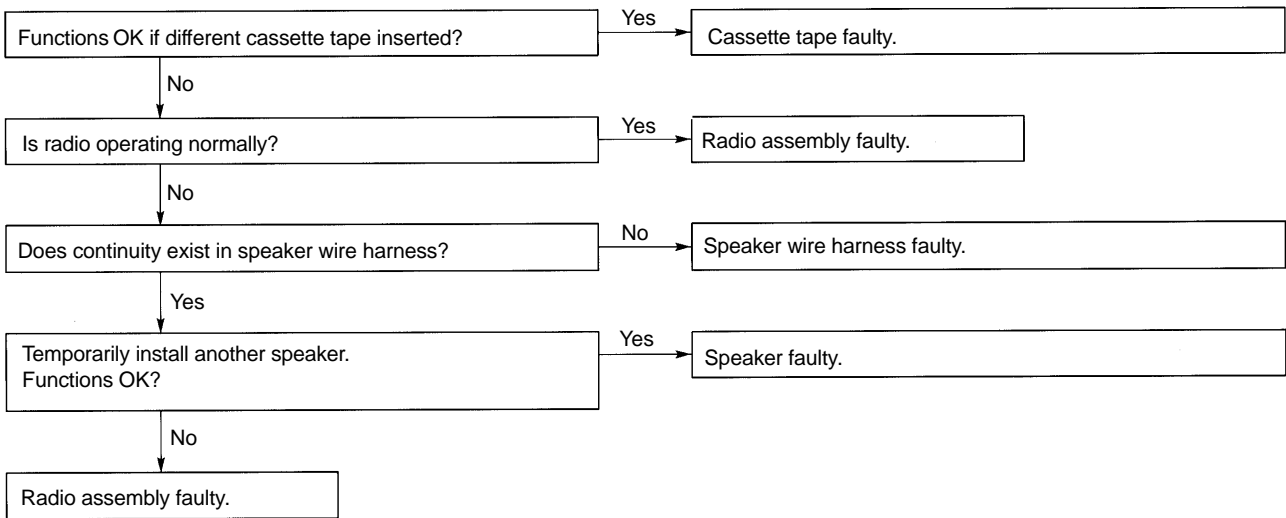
Functions OK if different cassette tape inserted?

Yes

Cassette tape faulty.

No

Is radio operating normally?

Yes

Radio assembly faulty.

No

Does continuity exist in speaker wire harness?

No

Speaker wire harness faulty.

Yes

Temporarily install another speaker.
Functions OK?

Yes

Speaker faulty.

No

Radio assembly faulty.